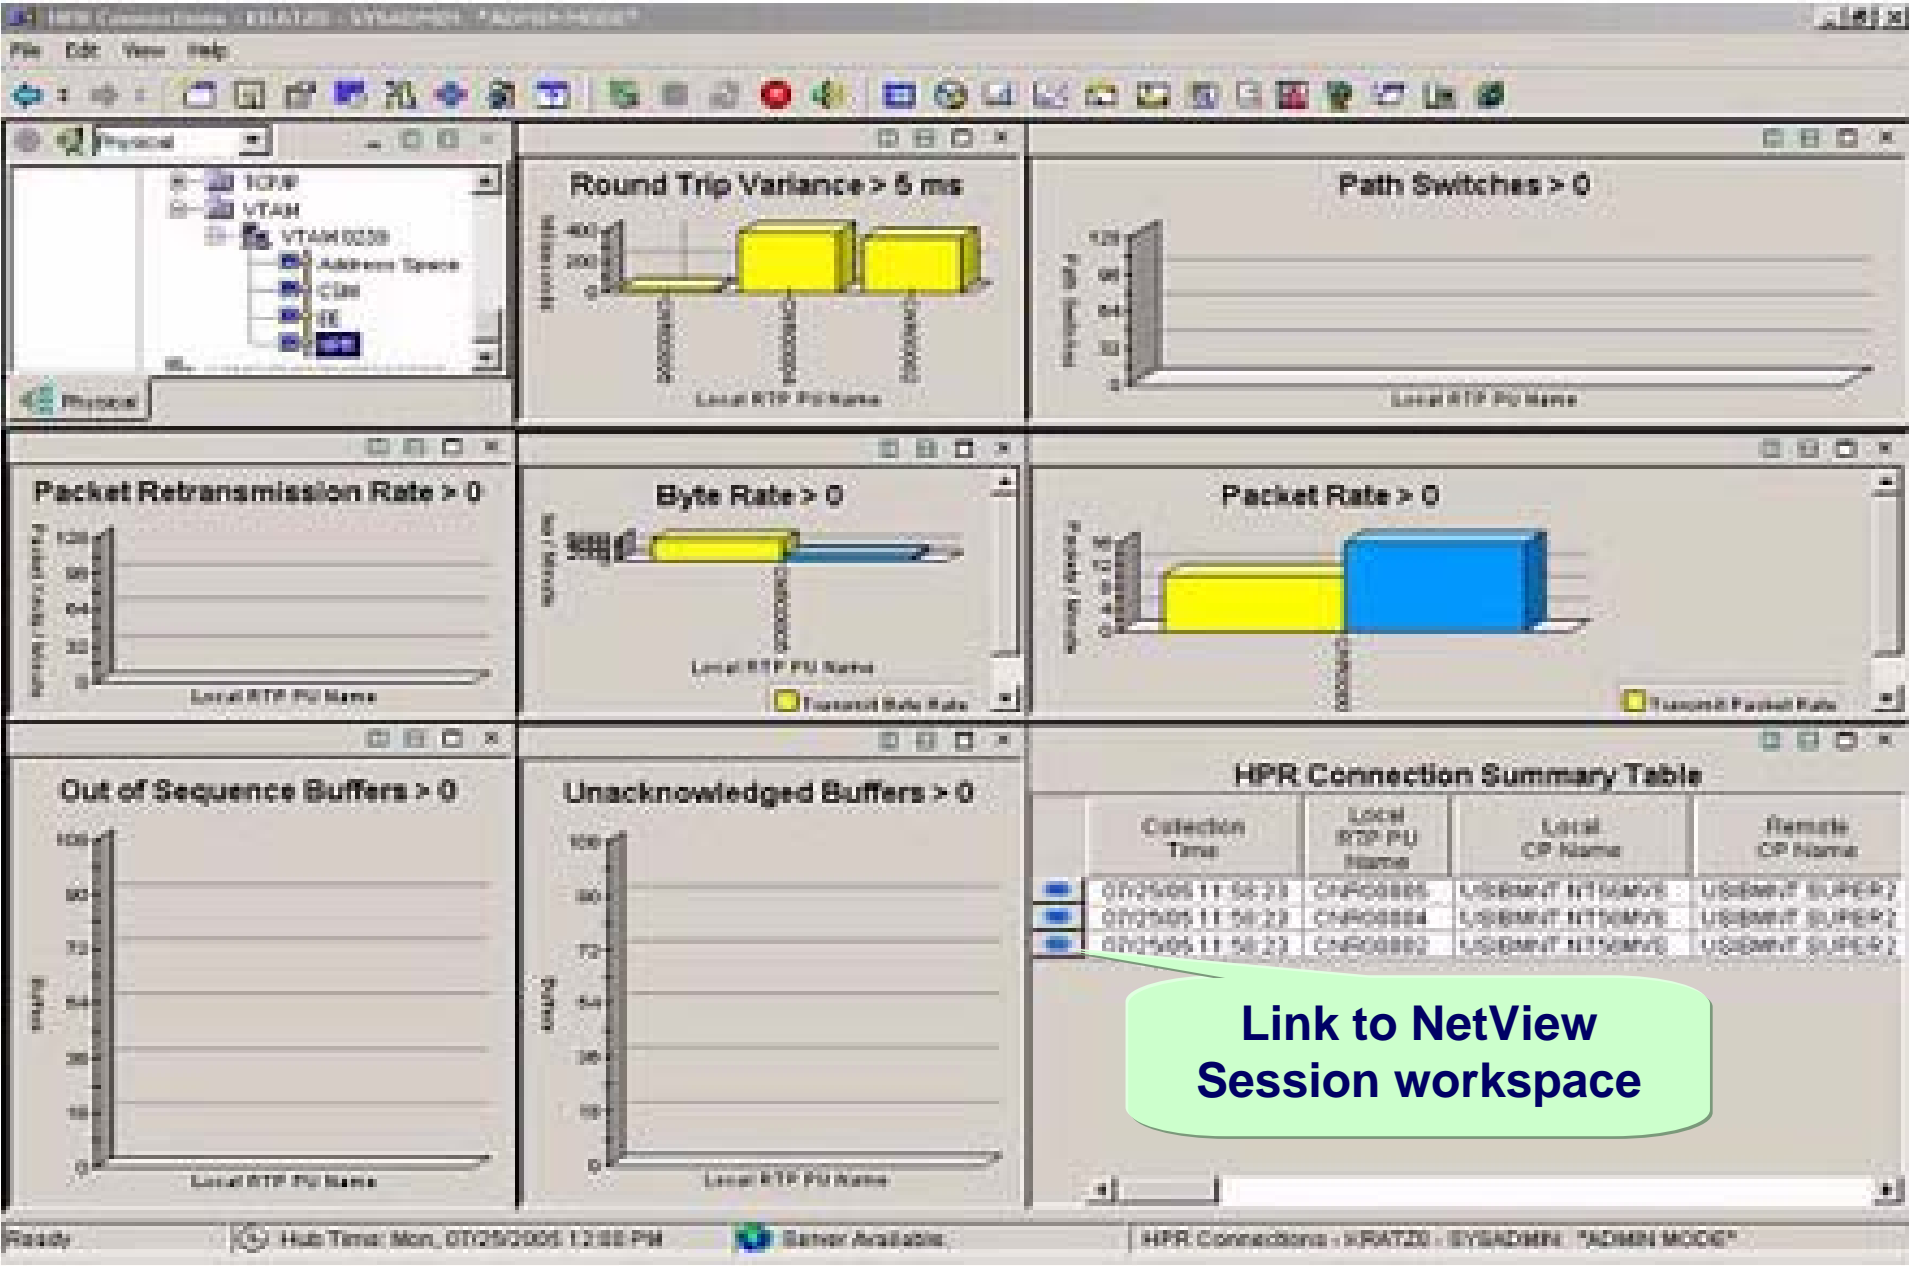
HPR Connections - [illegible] - SYSADMIN *ADMIN MODE*

File Edit View Help

Physical

TCPIP
VTAM
VTAM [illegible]
Address Space
CSM
EE
HPR

Physical

Round Trip Variance > 5 ms

400
200
0
Local RTP PU Name

Path Switches > 0

128
96
64
32
0
Local RTP PU Name

Packet Retransmission Rate > 0

128
96
64
32
0
Local RTP PU Name

Byte Rate > 0

Local RTP PU Name
Transmit Byte Rate

Packet Rate > 0

Transmit Packet Rate

Out of Sequence Buffers > 0

100
90
72
54
36
18
0
Buffers
Local RTP PU Name

Unacknowledged Buffers > 0

100
90
72
54
36
18
0
Buffers
Local RTP PU Name

HPR Connection Summary Table

| | Collection Time | Local RTP PU Name | Local CP Name | Remote CP Name |
|---|---|---|---|---|
| | 07/25/05 11:58:23 | CNR00005 | USIBMNT.NT56MVS | USIBMNT.SUPER2 |
| | 07/25/05 11:58:23 | CNR00004 | USIBMNT.NT56MVS | USIBMNT.SUPER2 |
| | 07/25/05 11:58:23 | CNR00002 | USIBMNT.NT56MVS | USIBMNT.SUPER2 |

Link to NetView Session workspace

Ready | Hub Time: Mon, 07/25/2005 12:08 PM | Server Available | HPR Connections - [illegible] - SYSADMIN *ADMIN MODE*